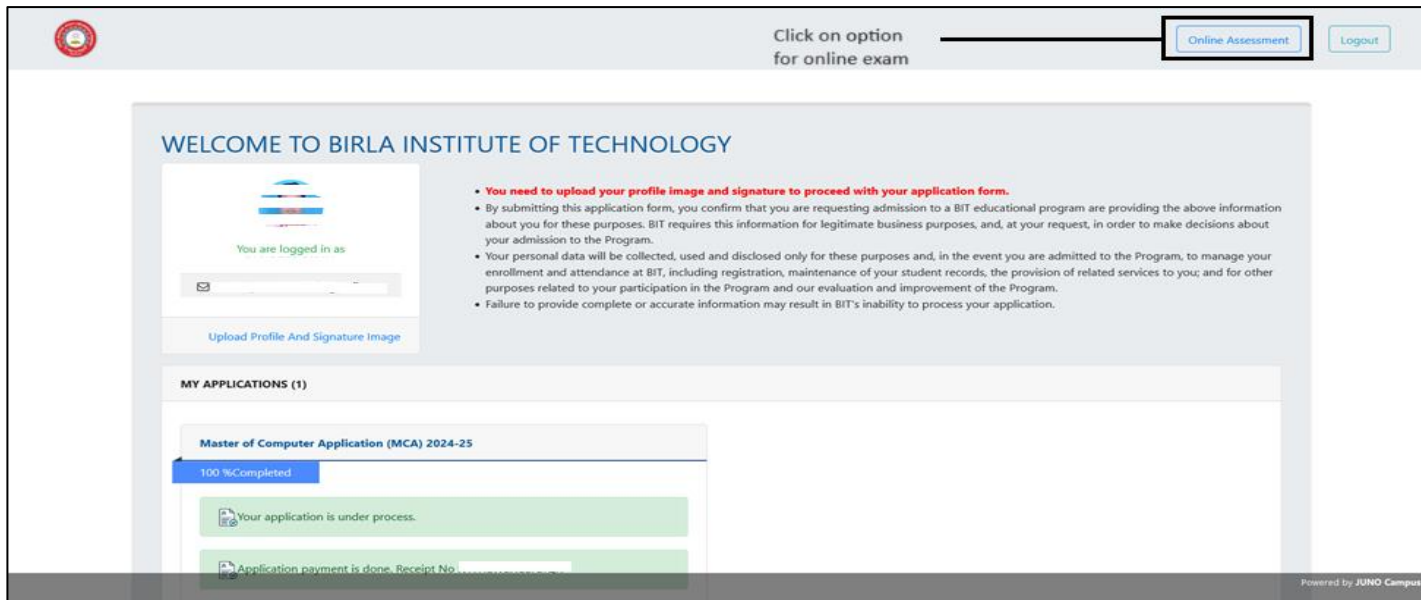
Click on option for online exam

Online Assessment

Logout

WELCOME TO BIRLA INSTITUTE OF TECHNOLOGY

You are logged in as

Upload Profile And Signature Image

• You need to upload your profile image and signature to proceed with your application form.
• By submitting this application form, you confirm that you are requesting admission to a BIT educational program are providing the above information about you for these purposes. BIT requires this information for legitimate business purposes, and, at your request, in order to make decisions about your admission to the Program.
• Your personal data will be collected, used and disclosed only for these purposes and, in the event you are admitted to the Program, to manage your enrollment and attendance at BIT, including registration, maintenance of your student records, the provision of related services to you; and for other purposes related to your participation in the Program and our evaluation and improvement of the Program.
• Failure to provide complete or accurate information may result in BIT's inability to process your application.

MY APPLICATIONS (1)

Master of Computer Application (MCA) 2024-25

100 %Completed

Your application is under process.

Application payment is done. Receipt No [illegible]

Powered by JUNO Campus